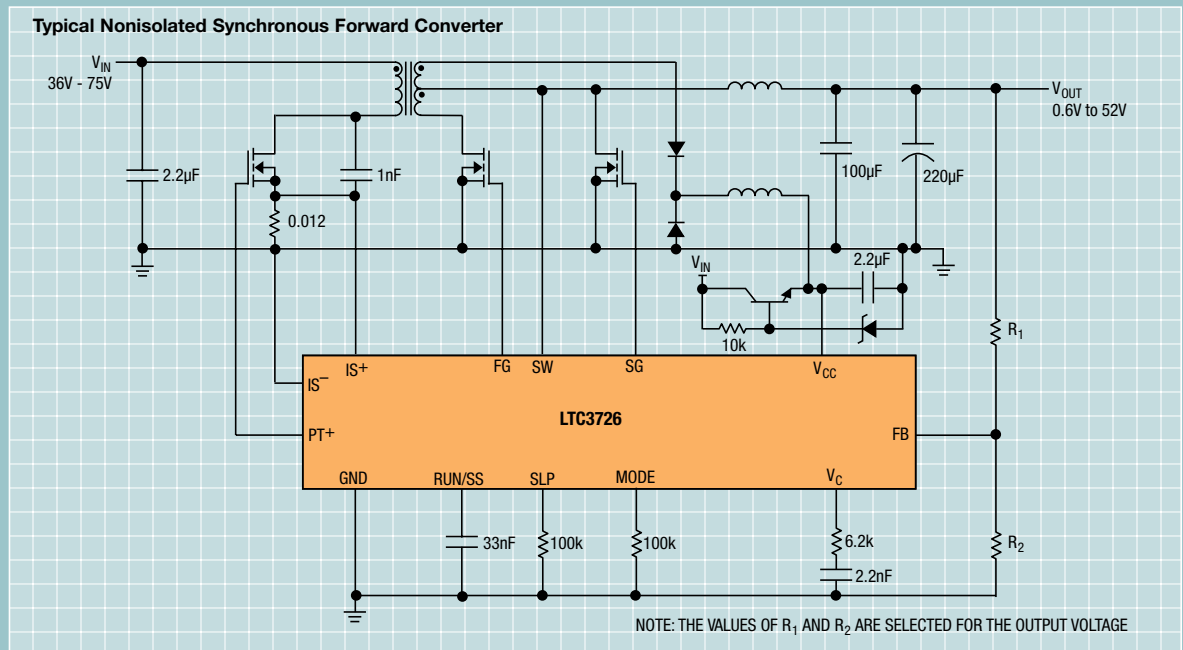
Typical Nonisolated Synchronous Forward Converter

$V_{IN}$
36V - 75V

$V_{OUT}$
0.6V to 52V

2.2µF
1nF
0.012
100µF
220µF
$V_{IN}$
2.2µF
10k
$R_1$

IS+
FG
SW
SG
$V_{CC}$
$IS^-$
LTC3726
$PT^+$
FB
GND
RUN/SS
SLP
MODE
$V_C$

33nF
100k
100k
6.2k
2.2nF
$R_2$

NOTE: THE VALUES OF $R_1$ AND $R_2$ ARE SELECTED FOR THE OUTPUT VOLTAGE